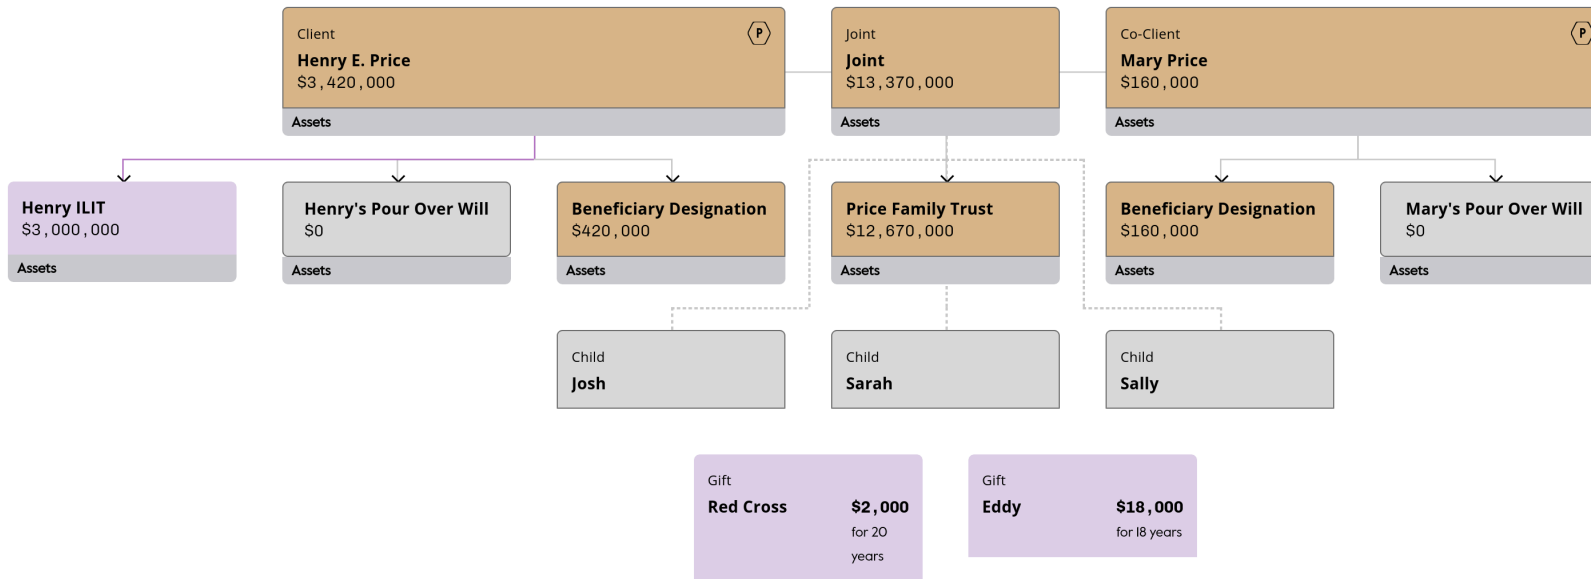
Client
Henry E. Price
$3,420,000
P
Assets

Joint
Joint
$13,370,000
Assets

Co-Client
Mary Price
$160,000
P
Assets

Henry ILIT
$3,000,000
Assets

Henry's Pour Over Will
$0
Assets

Beneficiary Designation
$420,000
Assets

Price Family Trust
$12,670,000
Assets

Beneficiary Designation
$160,000
Assets

Mary's Pour Over Will
$0
Assets

Child
Josh

Child
Sarah

Child
Sally

Gift
Red Cross
$2,000
for 20 years

Gift
Eddy
$18,000
for 18 years